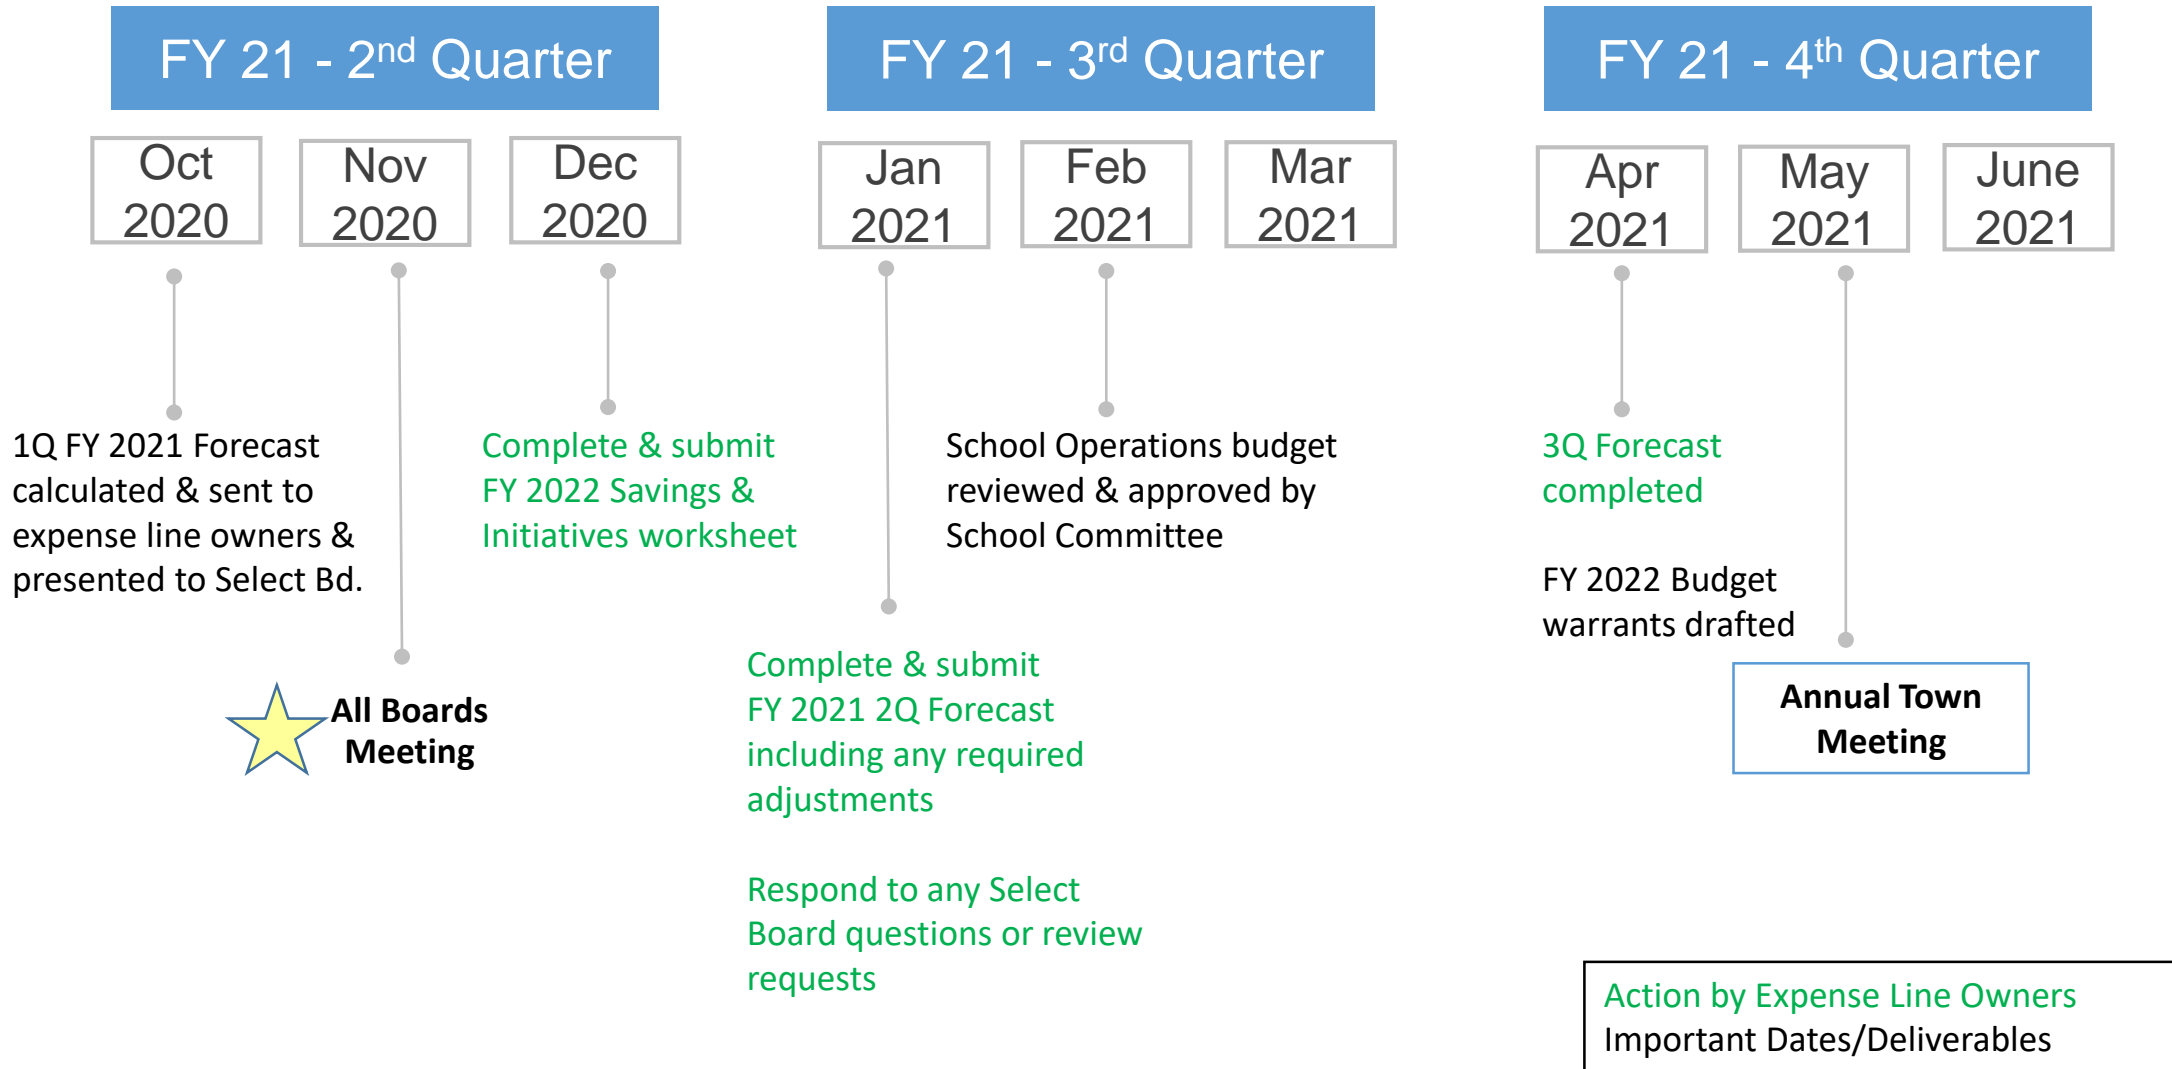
FY 21 - 2$^{nd}$ Quarter

Oct 2020

Nov 2020

Dec 2020

FY 21 - 3$^{rd}$ Quarter

Jan 2021

Feb 2021

Mar 2021

FY 21 - 4$^{th}$ Quarter

Apr 2021

May 2021

June 2021

1Q FY 2021 Forecast calculated & sent to expense line owners & presented to Select Bd.

All Boards Meeting

Complete & submit FY 2022 Savings & Initiatives worksheet

Complete & submit FY 2021 2Q Forecast including any required adjustments

Respond to any Select Board questions or review requests

School Operations budget reviewed & approved by School Committee

3Q Forecast completed

FY 2022 Budget warrants drafted

Annual Town Meeting

Action by Expense Line Owners
Important Dates/Deliverables